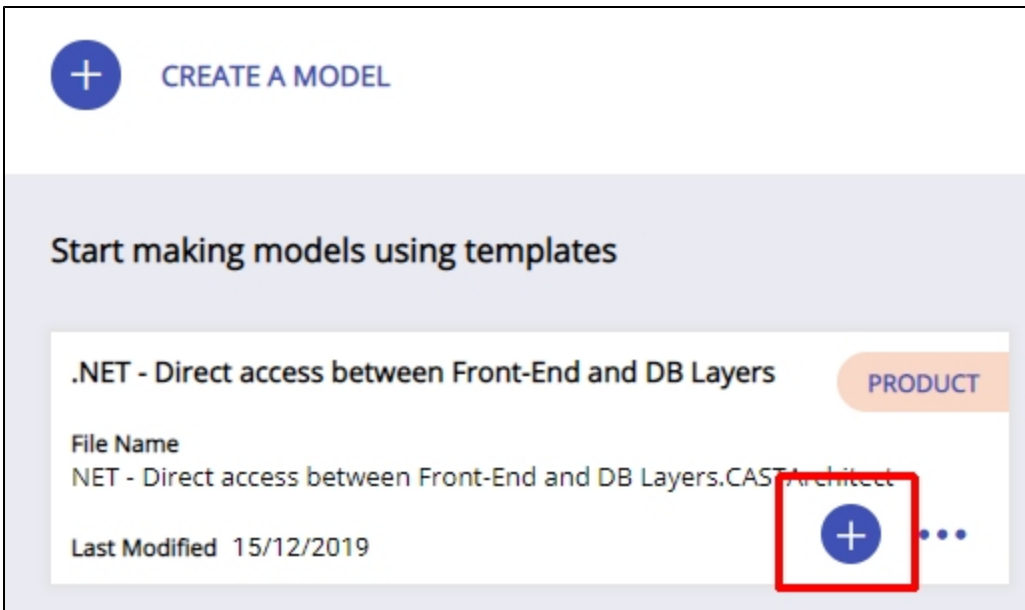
+ CREATE A MODEL

Start making models using templates

.NET - Direct access between Front-End and DB Layers

PRODUCT

File Name
NET - Direct access between Front-End and DB Layers.CASTArchitect

Last Modified 15/12/2019

+ •••